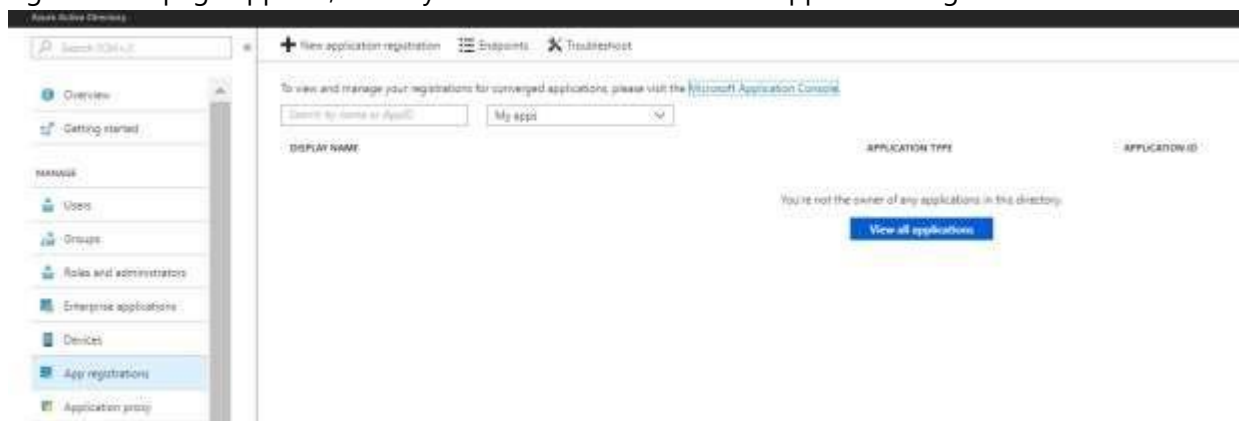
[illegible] page appears, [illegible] app registrations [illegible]

Azure Active Directory

Search (Ctrl+/)

Overview

Getting started

MANAGE

Users

Groups

Roles and administrators

Enterprise applications

Devices

App registrations

Application proxy

New application registration

Endpoints

Troubleshoot

To view and manage your registrations for converged applications, please visit the Microsoft Application Console

Search by name or AppID

My apps

DISPLAY NAME

APPLICATION TYPE

APPLICATION ID

You're not the owner of any applications in this directory.

View all applications